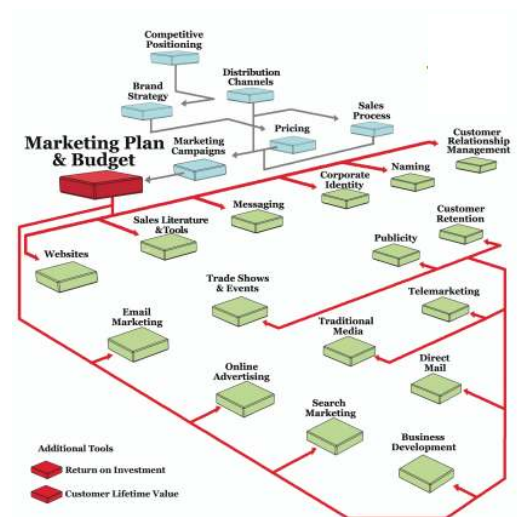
Competitive Positioning

Distribution Channels

Brand Strategy

Sales Process

Marketing Plan & Budget

Marketing Campaigns

Pricing

Customer Relationship Management

Naming

Corporate Identity

Messaging

Sales Literature & Tools

Customer Retention

Websites

Publicity

Trade Shows & Events

Telemarketing

Email Marketing

Traditional Media

Online Advertising

Direct Mail

Search Marketing

Business Development

Additional Tools

Return on Investment

Customer Lifetime Value